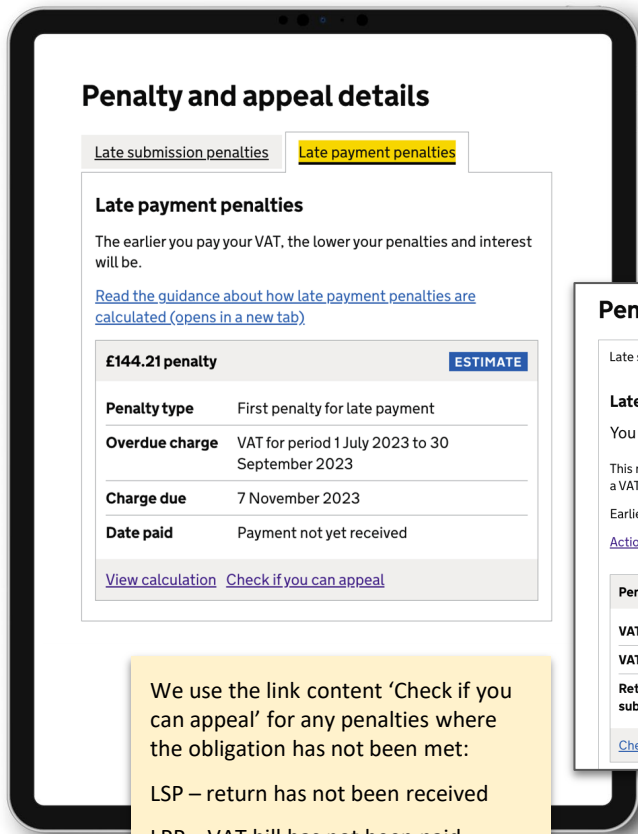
Penalty and appeal details

Late submission penalties | Late payment penalties

Late payment penalties

The earlier you pay your VAT, the lower your penalties and interest will be.

Read the guidance about how late payment penalties are calculated (opens in a new tab)

£144.21 penalty ESTIMATE

| Penalty type | First penalty for late payment |
|---|---|
| Overdue charge | VAT for period 1 July 2023 to 30 September 2023 |
| Charge due | 7 November 2023 |
| Date paid | Payment not yet received |

View calculation Check if you can appeal

Pen

Late s

Late

You

This r
a VAT

Earlie

Actio

Per

VAT

VAT

Ret
sub

Che

We use the link content 'Check if you can appeal' for any penalties where the obligation has not been met:

LSP – return has not been received

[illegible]